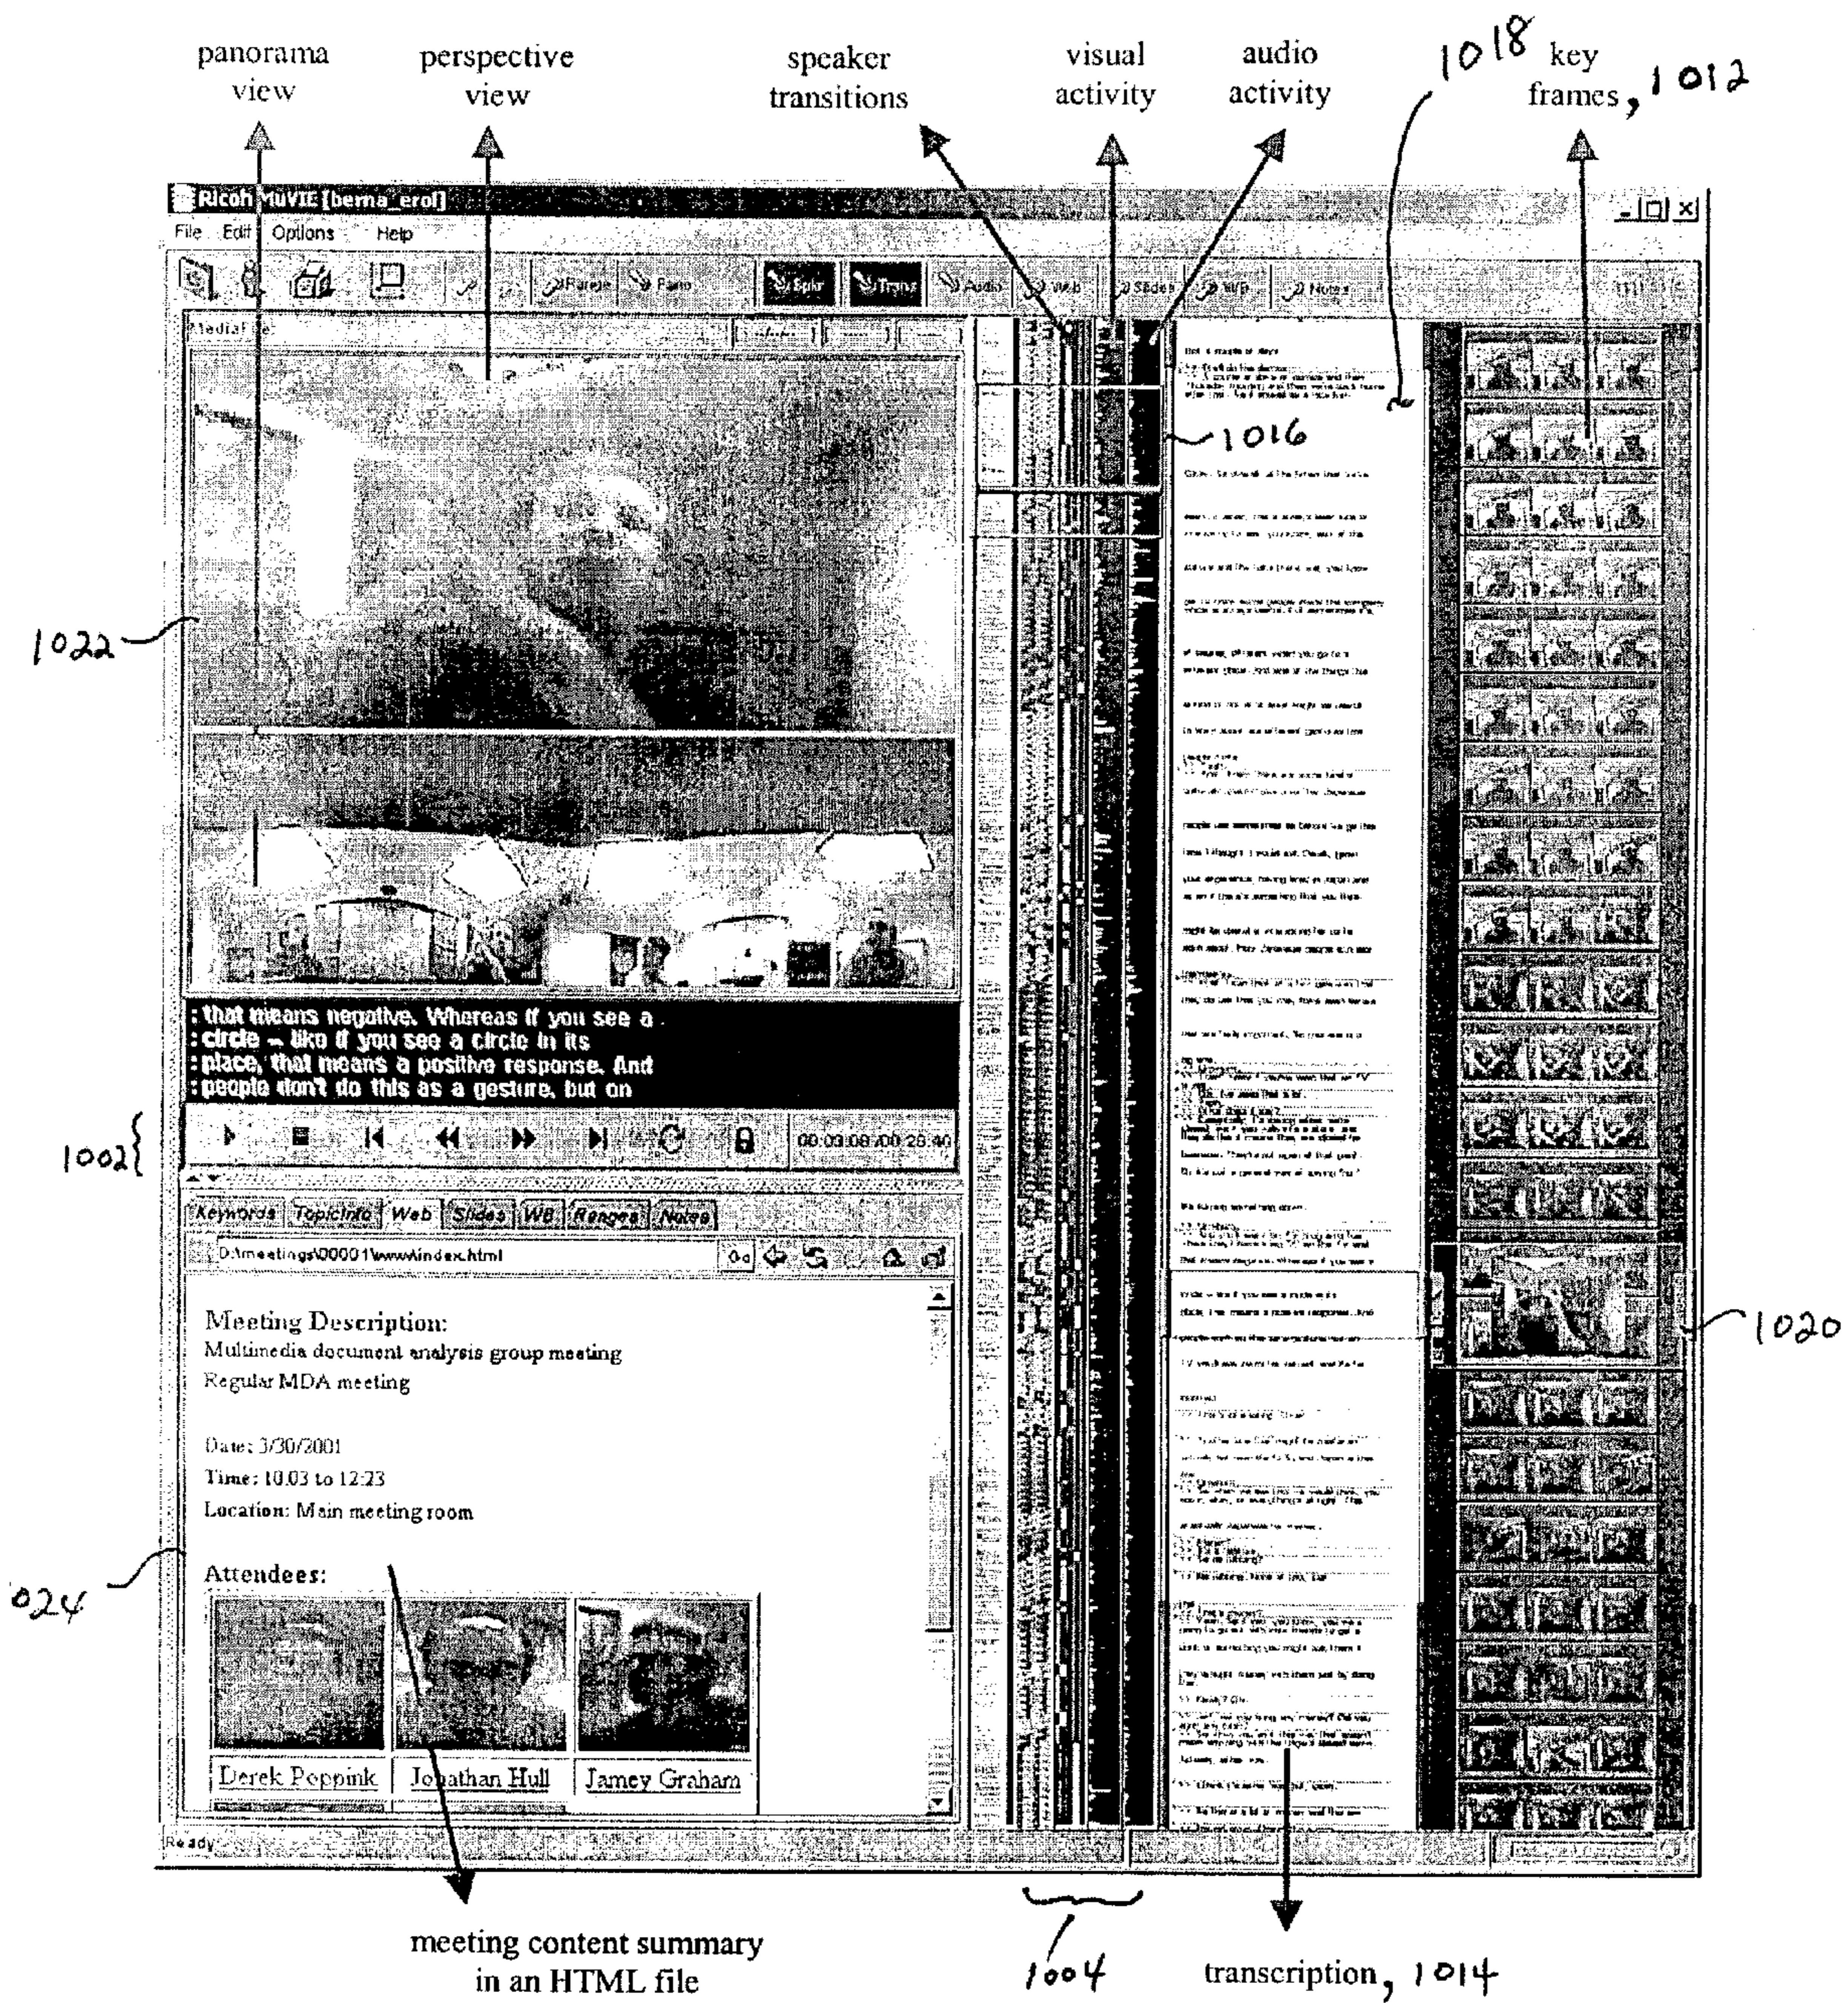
panorama view

perspective view

speaker transitions

visual activity

audio activity

1018

key frames, 1012

Ricoh MuVIE [berna_erol]

File Edit Options Help

Range Pano Spkr Trans Audio Web Slides WB Notes

MediaFile

1016

1022

: that means negative. Whereas if you see a
: circle -- like if you see a circle in its
: place, that means a positive response. And
: people don't do this as a gesture, but on

1002

00:03:08/00:28:40

Keywords TopicInfo Web Slides WB Ranges Notes

D:\meetings\00001\www\index.html

Meeting Description:
Multimedia document analysis group meeting
Regular MDA meeting

Date: 3/30/2001
Time: 10:03 to 12:23
Location: Main meeting room

1024

Attendees:

Derek Poppink | Jonathan Hull | Jamey Graham

Ready

1020

meeting content summary in an HTML file

1004

transcription, 1014